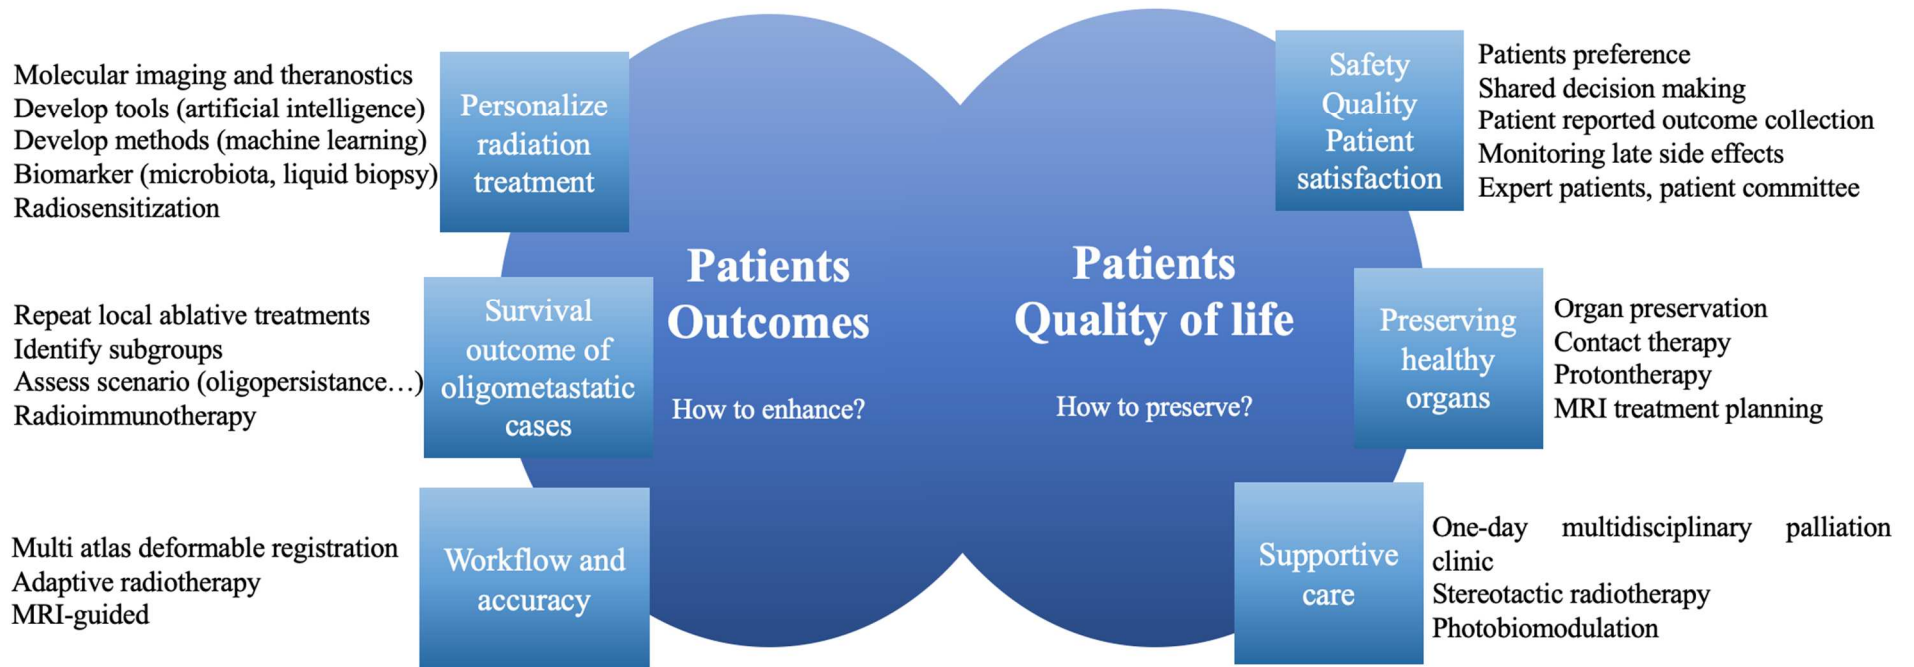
Molecular imaging and theranostics
Develop tools (artificial intelligence)
Develop methods (machine learning)
Biomarker (microbiota, liquid biopsy)
Radiosensitization

Personalize radiation treatment

Repeat local ablative treatments
Identify subgroups
Assess scenario (oligopersistance…)
Radioimmunotherapy

Survival outcome of oligometastatic cases

Multi atlas deformable registration
Adaptive radiotherapy
MRI-guided

Workflow and accuracy

Patients Outcomes

How to enhance?

Patients Quality of life

How to preserve?

Safety Quality Patient satisfaction

Patients preference
Shared decision making
Patient reported outcome collection
Monitoring late side effects
Expert patients, patient committee

Preserving healthy organs

Organ preservation
Contact therapy
Protontherapy
MRI treatment planning

Supportive care

One-day multidisciplinary palliation clinic
Stereotactic radiotherapy
Photobiomodulation